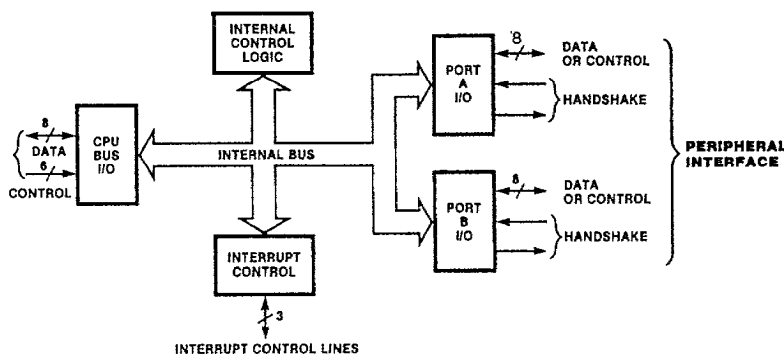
INTERNAL CONTROL LOGIC

8
DATA
6
CONTROL

CPU BUS I/O

INTERNAL BUS

INTERRUPT CONTROL

3
INTERRUPT CONTROL LINES

PORT A I/O
'8
DATA OR CONTROL
HANDSHAKE

PORT B I/O
8
DATA OR CONTROL
HANDSHAKE

PERIPHERAL INTERFACE